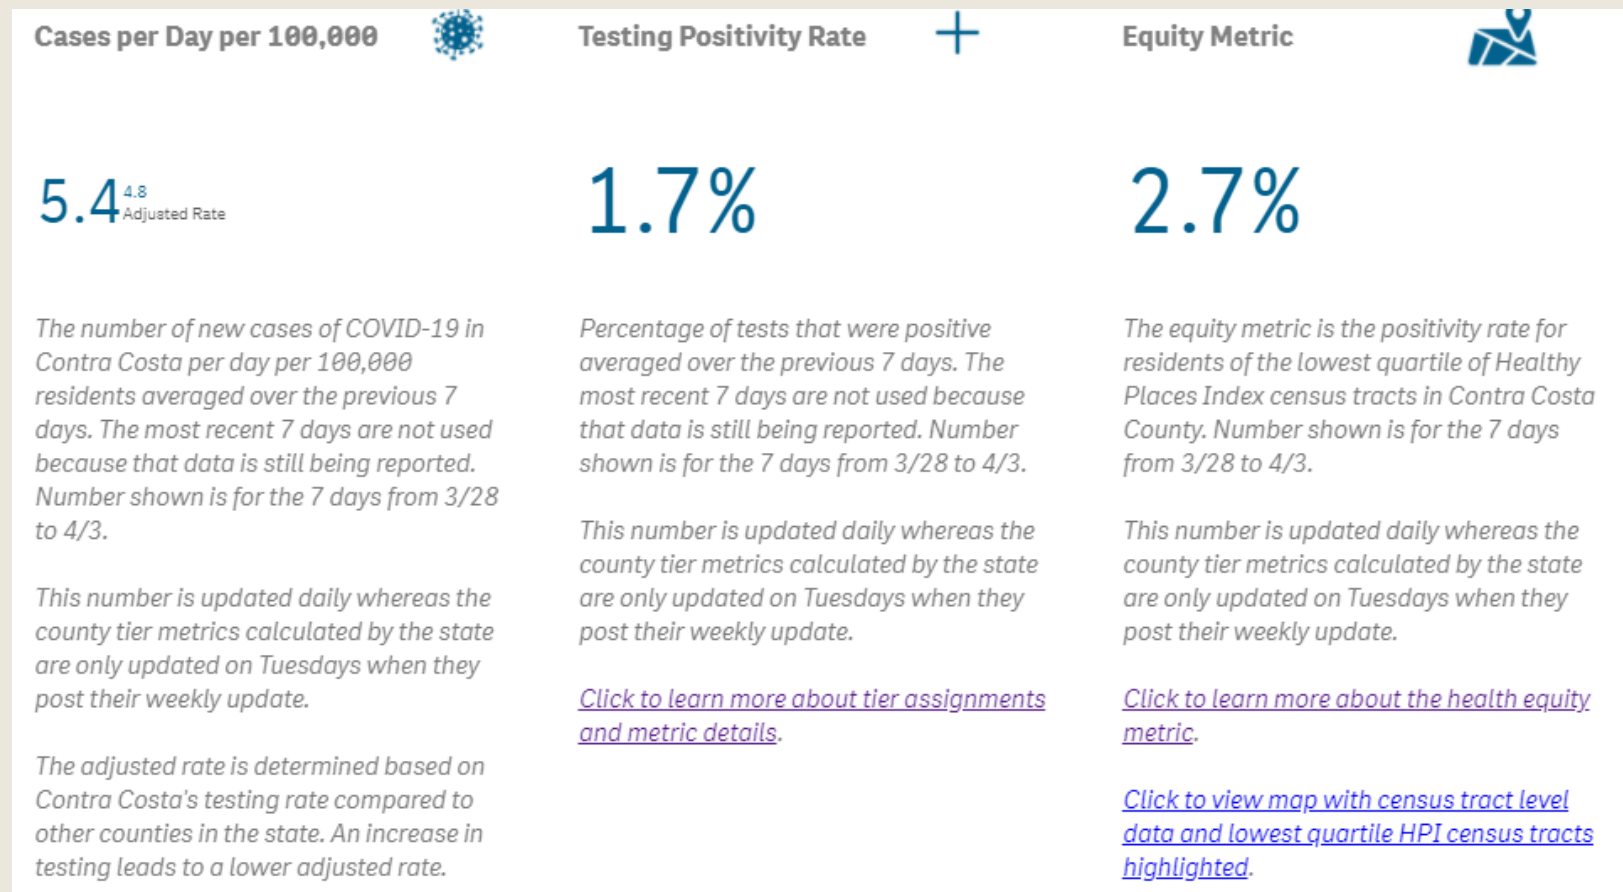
Cases per Day per 100,000

5.4 4.8 Adjusted Rate

The number of new cases of COVID-19 in Contra Costa per day per 100,000 residents averaged over the previous 7 days. The most recent 7 days are not used because that data is still being reported. Number shown is for the 7 days from 3/28 to 4/3.

This number is updated daily whereas the county tier metrics calculated by the state are only updated on Tuesdays when they post their weekly update.

The adjusted rate is determined based on Contra Costa's testing rate compared to other counties in the state. An increase in testing leads to a lower adjusted rate.

Testing Positivity Rate

1.7%

Percentage of tests that were positive averaged over the previous 7 days. The most recent 7 days are not used because that data is still being reported. Number shown is for the 7 days from 3/28 to 4/3.

This number is updated daily whereas the county tier metrics calculated by the state are only updated on Tuesdays when they post their weekly update.

Click to learn more about tier assignments and metric details.

Equity Metric

2.7%

The equity metric is the positivity rate for residents of the lowest quartile of Healthy Places Index census tracts in Contra Costa County. Number shown is for the 7 days from 3/28 to 4/3.

This number is updated daily whereas the county tier metrics calculated by the state are only updated on Tuesdays when they post their weekly update.

Click to learn more about the health equity metric.

Click to view map with census tract level data and lowest quartile HPI census tracts highlighted.